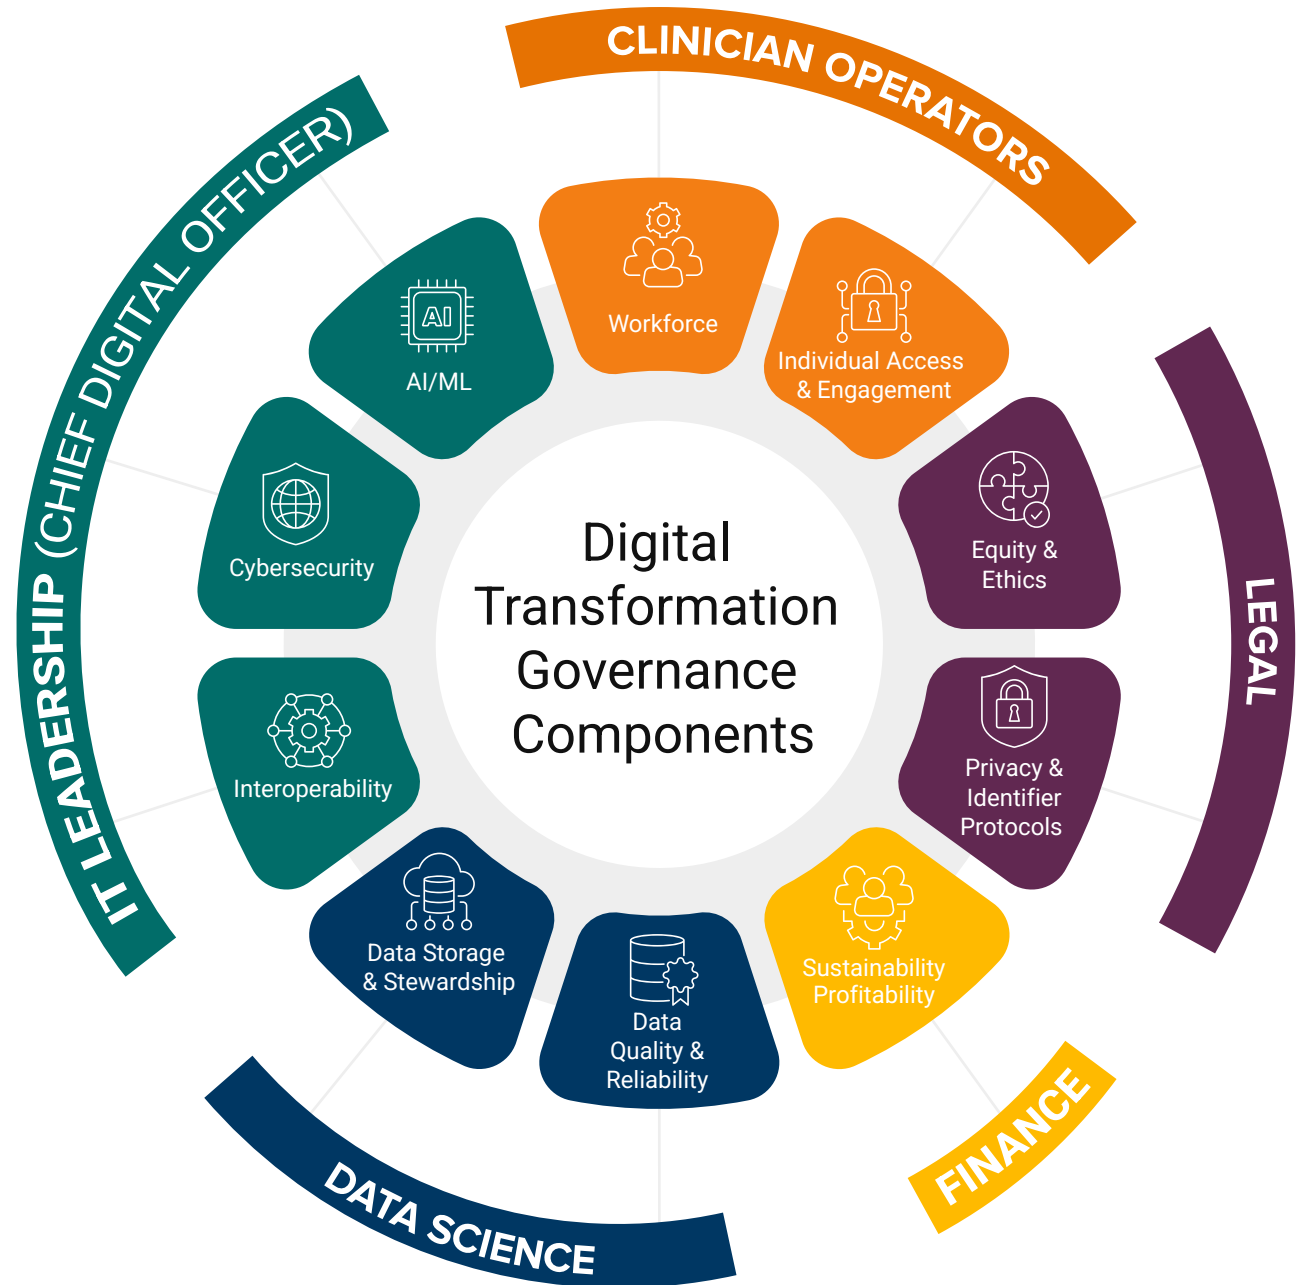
CLINICIAN OPERATORS

LEGAL

FINANCE

DATA SCIENCE

IT LEADERSHIP (CHIEF DIGITAL OFFICER)

Digital Transformation Governance Components

Workforce

Individual Access & Engagement

Equity & Ethics

Privacy & Identifier Protocols

Sustainability Profitability

Data Quality & Reliability

Data Storage & Stewardship

Interoperability

Cybersecurity

AI

AI/ML